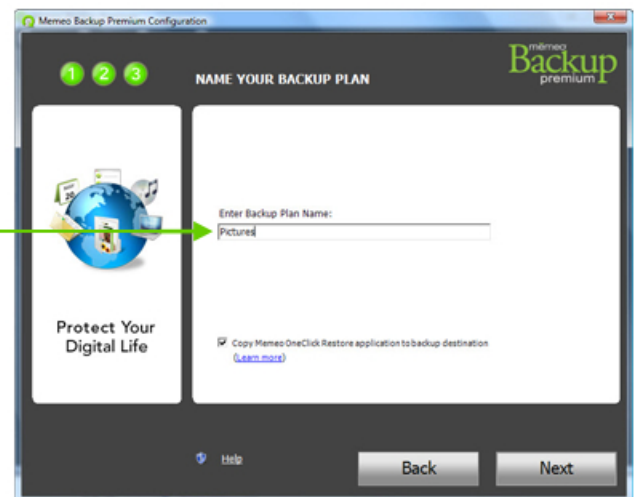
Memeo Backup Premium Configuration

1 2 3

NAME YOUR BACKUP PLAN

memeo Backup premium

Protect Your Digital Life

Enter Backup Plan Name:

Pictures

Copy Memeo OneClick Restore application to backup destination

(Learn more)

Help

Back

Next